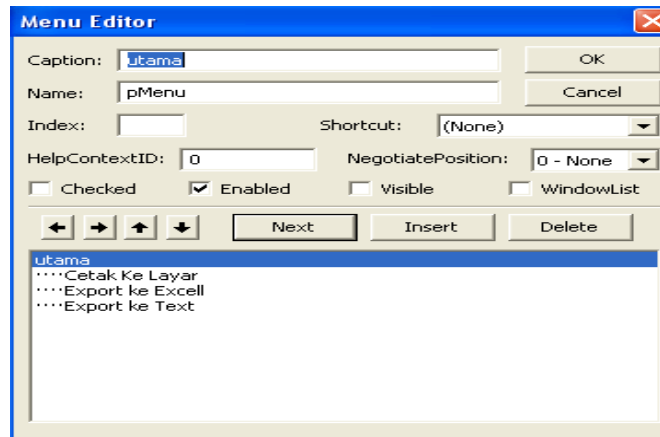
Menu Editor

Caption: utama
OK
Name: pMenu
Cancel
Index:
Shortcut: (None)
HelpContextID: 0
NegotiatePosition: 0 - None
Checked
Enabled
Visible
WindowList
Next
Insert
Delete

utama
····Cetak Ke Layar
····Export ke Excell
····Export ke Text